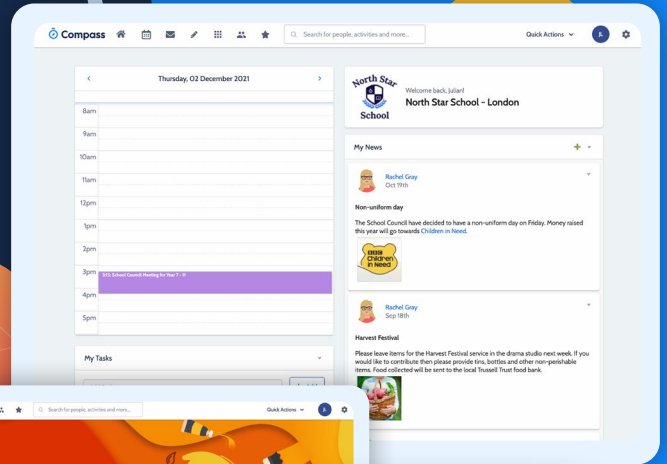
Compass

Search for people, activities and more...

Quick Actions

JL

Thursday, 02 December 2021

8am
9am
10am
11am
12pm
1pm
2pm
3pm
4pm
5pm

3:15: School Council Meeting for Year 7 - 11

My Tasks

North Star School

Welcome back, Julian!

North Star School - London

My News

Rachel Gray
Oct 19th

Non-uniform day

The School Council have decided to have a non-uniform day on Friday. Money raised this year will go towards Children in Need.

BBC Children in Need

Rachel Gray
Sep 18th

Harvest Festival

Please leave items for the Harvest Festival service in the drama studio next week. If you would like to contribute then please provide tins, bottles and other non-perishable items. Food collected will be sent to the local Trussell Trust food bank.

Search for people, activities and more...

Quick Actions

JL